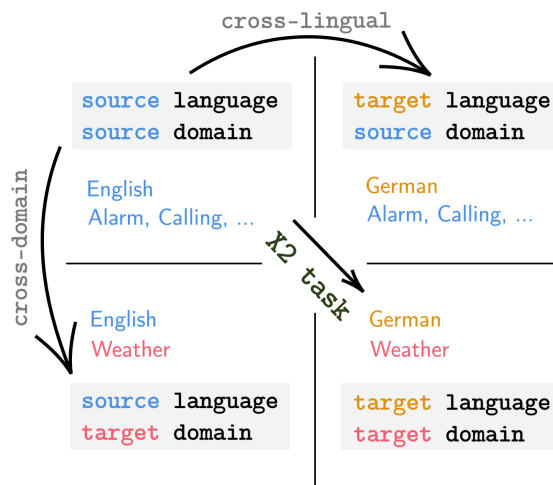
cross-lingual

source language
source domain

target language
source domain

cross-domain

English
Alarm, Calling, ...

German
Alarm, Calling, ...

X2 task

English
Weather

German
Weather

source language
target domain

target language
target domain